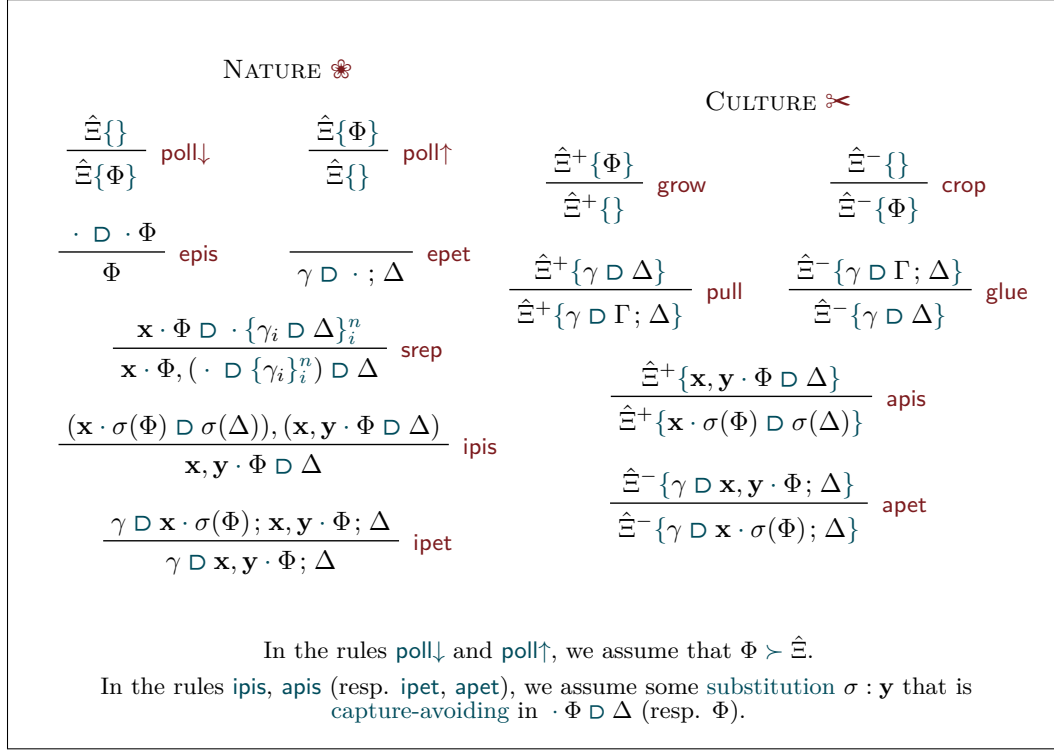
NATURE ❀

CULTURE ✂

$\frac{\hat{\Xi}\{\}}{\hat{\Xi}\{\Phi\}}$ poll↓

$\frac{\hat{\Xi}\{\Phi\}}{\hat{\Xi}\{\}}$ poll↑

$\frac{\hat{\Xi}^+\{\Phi\}}{\hat{\Xi}^+\{\}}$ grow

$\frac{\hat{\Xi}^-\{\}}{\hat{\Xi}^-\{\Phi\}}$ crop

$\frac{\cdot \rhd \cdot \Phi}{\Phi}$ epis

$\frac{}{\gamma \rhd \cdot\, ; \Delta}$ epet

$\frac{\hat{\Xi}^+\{\gamma \rhd \Delta\}}{\hat{\Xi}^+\{\gamma \rhd \Gamma ; \Delta\}}$ pull

$\frac{\hat{\Xi}^-\{\gamma \rhd \Gamma ; \Delta\}}{\hat{\Xi}^-\{\gamma \rhd \Delta\}}$ glue

$\frac{\mathbf{x} \cdot \Phi \rhd \cdot \{\gamma_i \rhd \Delta\}_i^n}{\mathbf{x} \cdot \Phi, (\cdot \rhd \{\gamma_i\}_i^n) \rhd \Delta}$ srep

$\frac{\hat{\Xi}^+\{\mathbf{x}, \mathbf{y} \cdot \Phi \rhd \Delta\}}{\hat{\Xi}^+\{\mathbf{x} \cdot \sigma(\Phi) \rhd \sigma(\Delta)\}}$ apis

$\frac{(\mathbf{x} \cdot \sigma(\Phi) \rhd \sigma(\Delta)), (\mathbf{x}, \mathbf{y} \cdot \Phi \rhd \Delta)}{\mathbf{x}, \mathbf{y} \cdot \Phi \rhd \Delta}$ ipis

$\frac{\hat{\Xi}^-\{\gamma \rhd \mathbf{x}, \mathbf{y} \cdot \Phi ; \Delta\}}{\hat{\Xi}^-\{\gamma \rhd \mathbf{x} \cdot \sigma(\Phi) ; \Delta\}}$ apet

$\frac{\gamma \rhd \mathbf{x} \cdot \sigma(\Phi) ; \mathbf{x}, \mathbf{y} \cdot \Phi ; \Delta}{\gamma \rhd \mathbf{x}, \mathbf{y} \cdot \Phi ; \Delta}$ ipet

In the rules poll↓ and poll↑, we assume that $\Phi \succ \hat{\Xi}$.

In the rules ipis, apis (resp. ipet, apet), we assume some substitution $\sigma : \mathbf{y}$ that is capture-avoiding in $\cdot \Phi \rhd \Delta$ (resp. $\Phi$).